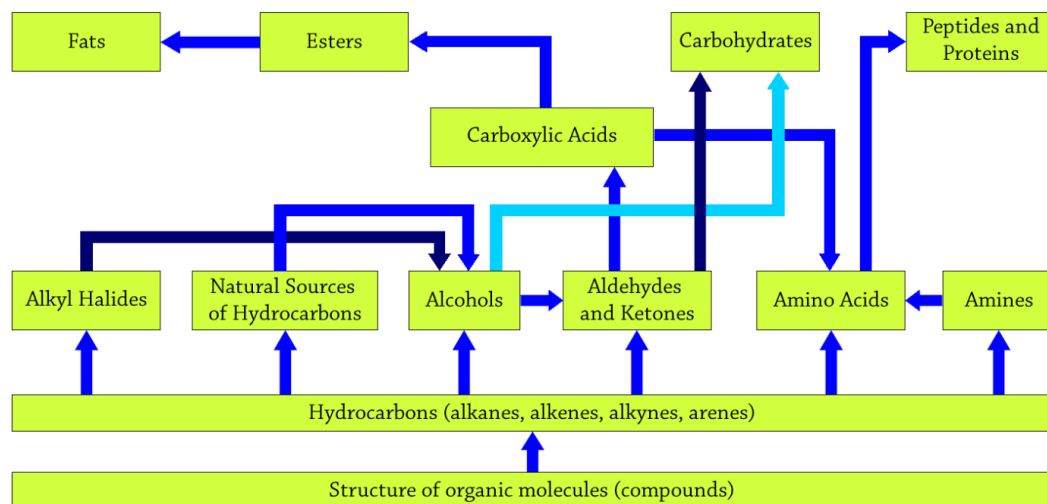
Fats

Esters

Carbohydrates

Peptides and Proteins

Carboxylic Acids

Alkyl Halides

Natural Sources of Hydrocarbons

Alcohols

Aldehydes and Ketones

Amino Acids

Amines

Hydrocarbons (alkanes, alkenes, alkynes, arenes)

Structure of organic molecules (compounds)